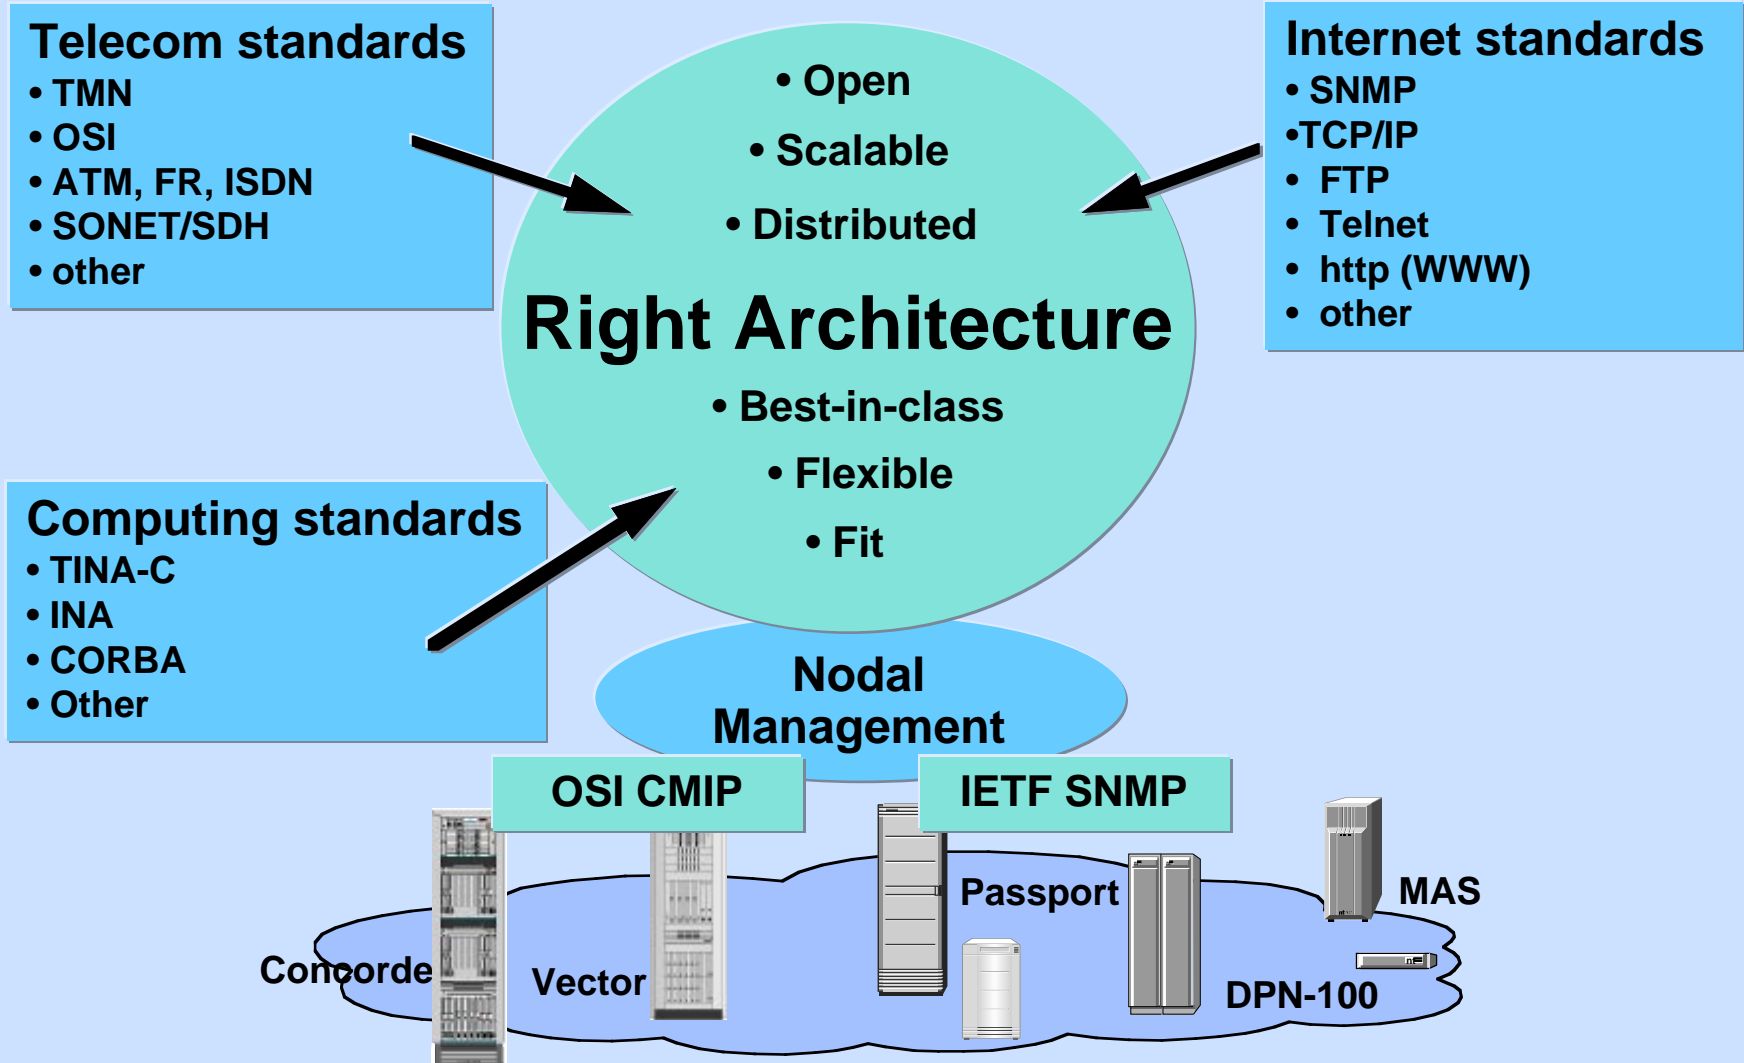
Telecom standards
• TMN
• OSI
• ATM, FR, ISDN
• SONET/SDH
• other

• Open
• Scalable
• Distributed
Right Architecture
• Best-in-class
• Flexible
• Fit

Internet standards
• SNMP
•TCP/IP
• FTP
• Telnet
• http (WWW)
• other

Computing standards
• TINA-C
• INA
• CORBA
• Other

Nodal Management

OSI CMIP

IETF SNMP

Concorde

Vector

Passport

MAS

DPN-100